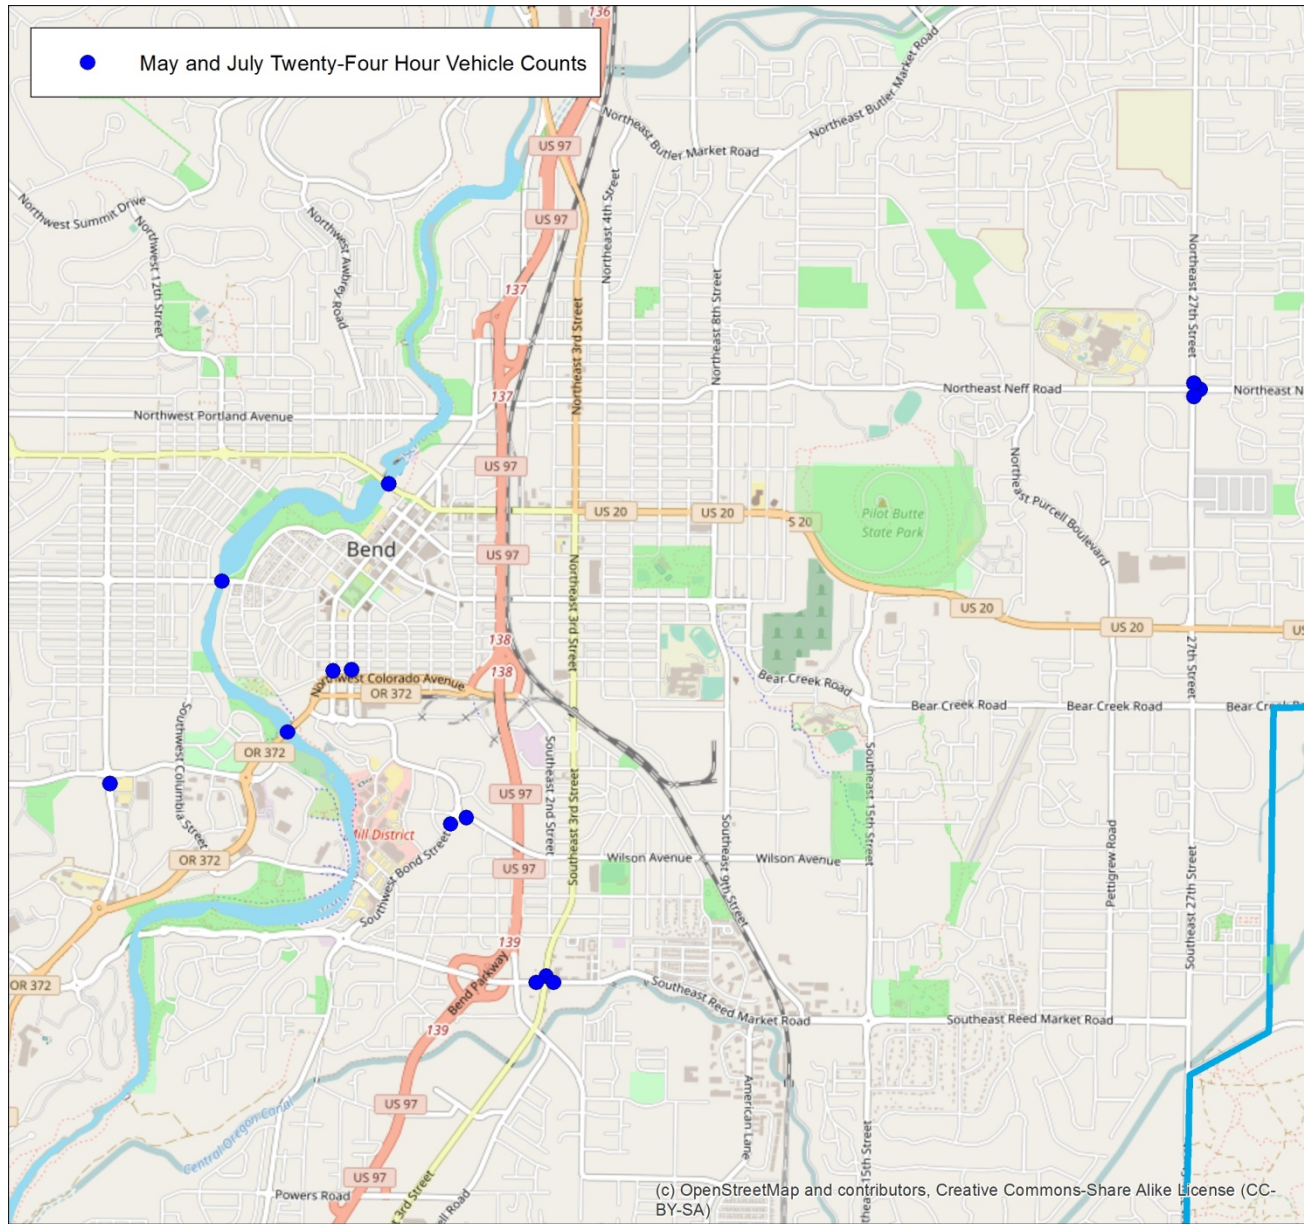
May and July Twenty-Four Hour Vehicle Counts

136
Northeast Butler Market Road
Northeast Butler Market Road
US 97
US 97
Northwest Summit Drive
Northwest 12th Street
Northwest Awbrey Road
Northeast 4th Street
Northeast 8th Street
137
Northeast 3rd Street
Northeast 27th Street
Northeast Neff Road
Northeast N
137
Northwest Portland Avenue
US 97
Northeast Purcell Boulevard
Pilot Butte State Park
US 20
US 20
US 20
Bend
US 97
Northeast 3rd Street
US 20
US 20
Us
138
138
Northwest Colorado Avenue
OR 372
Bear Creek Road
27th Street
Bear Creek Road
Bear Creek Road
Bear Cr
OR 372
Southwest Columbia Street
Southeast 2nd Street
Southeast 3rd Street
US 97
Southeast 15th Street
Mill District
Southwest Bond Street
OR 372
Wilson Avenue
Wilson Avenue
US 97
Southeast 9th Street
Pettigrew Road
Southeast 27th Street
139
Bend Parkway
OR 372
Southeast Reed Market Road
Southeast Reed Market Road
139
US 97
American Lane
Central Oregon Canal
US 97
Powers Road
3rd Street
Road
15th Street
(c) OpenStreetMap and contributors, Creative Commons-Share Alike License (CC-BY-SA)